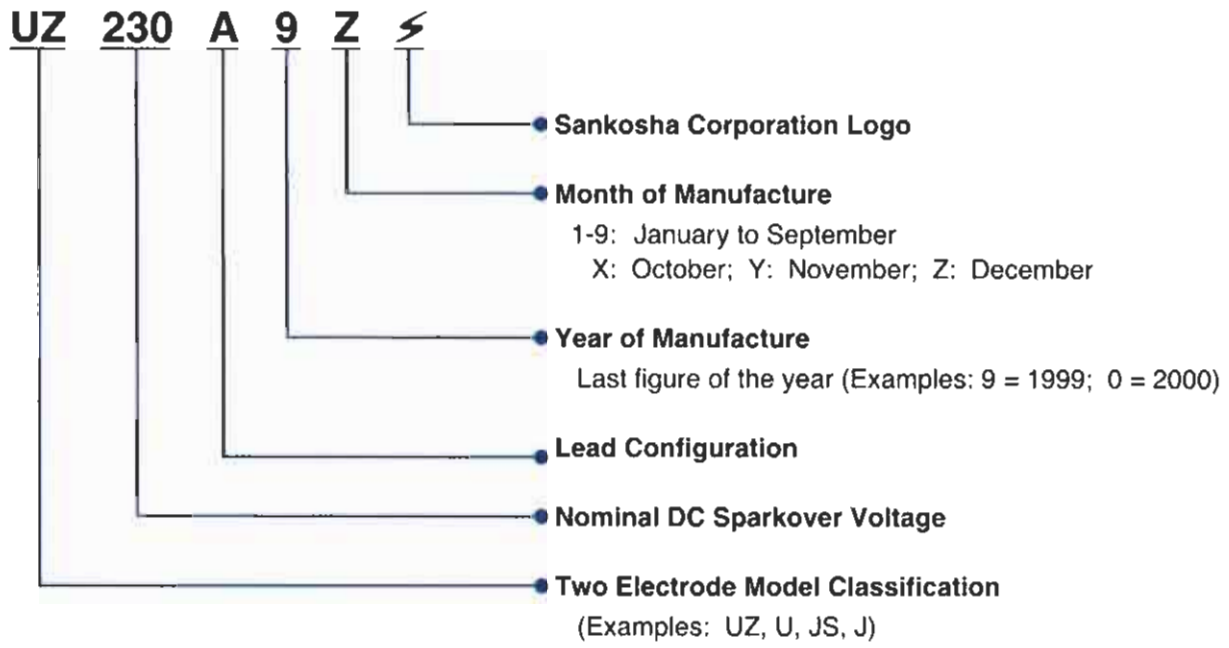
UZ 230 A 9 Z ⚡

Sankosha Corporation Logo

Month of Manufacture
1-9: January to September
X: October; Y: November; Z: December

Year of Manufacture
Last figure of the year (Examples: 9 = 1999; 0 = 2000)

Lead Configuration

Nominal DC Sparkover Voltage

Two Electrode Model Classification
(Examples: UZ, U, JS, J)